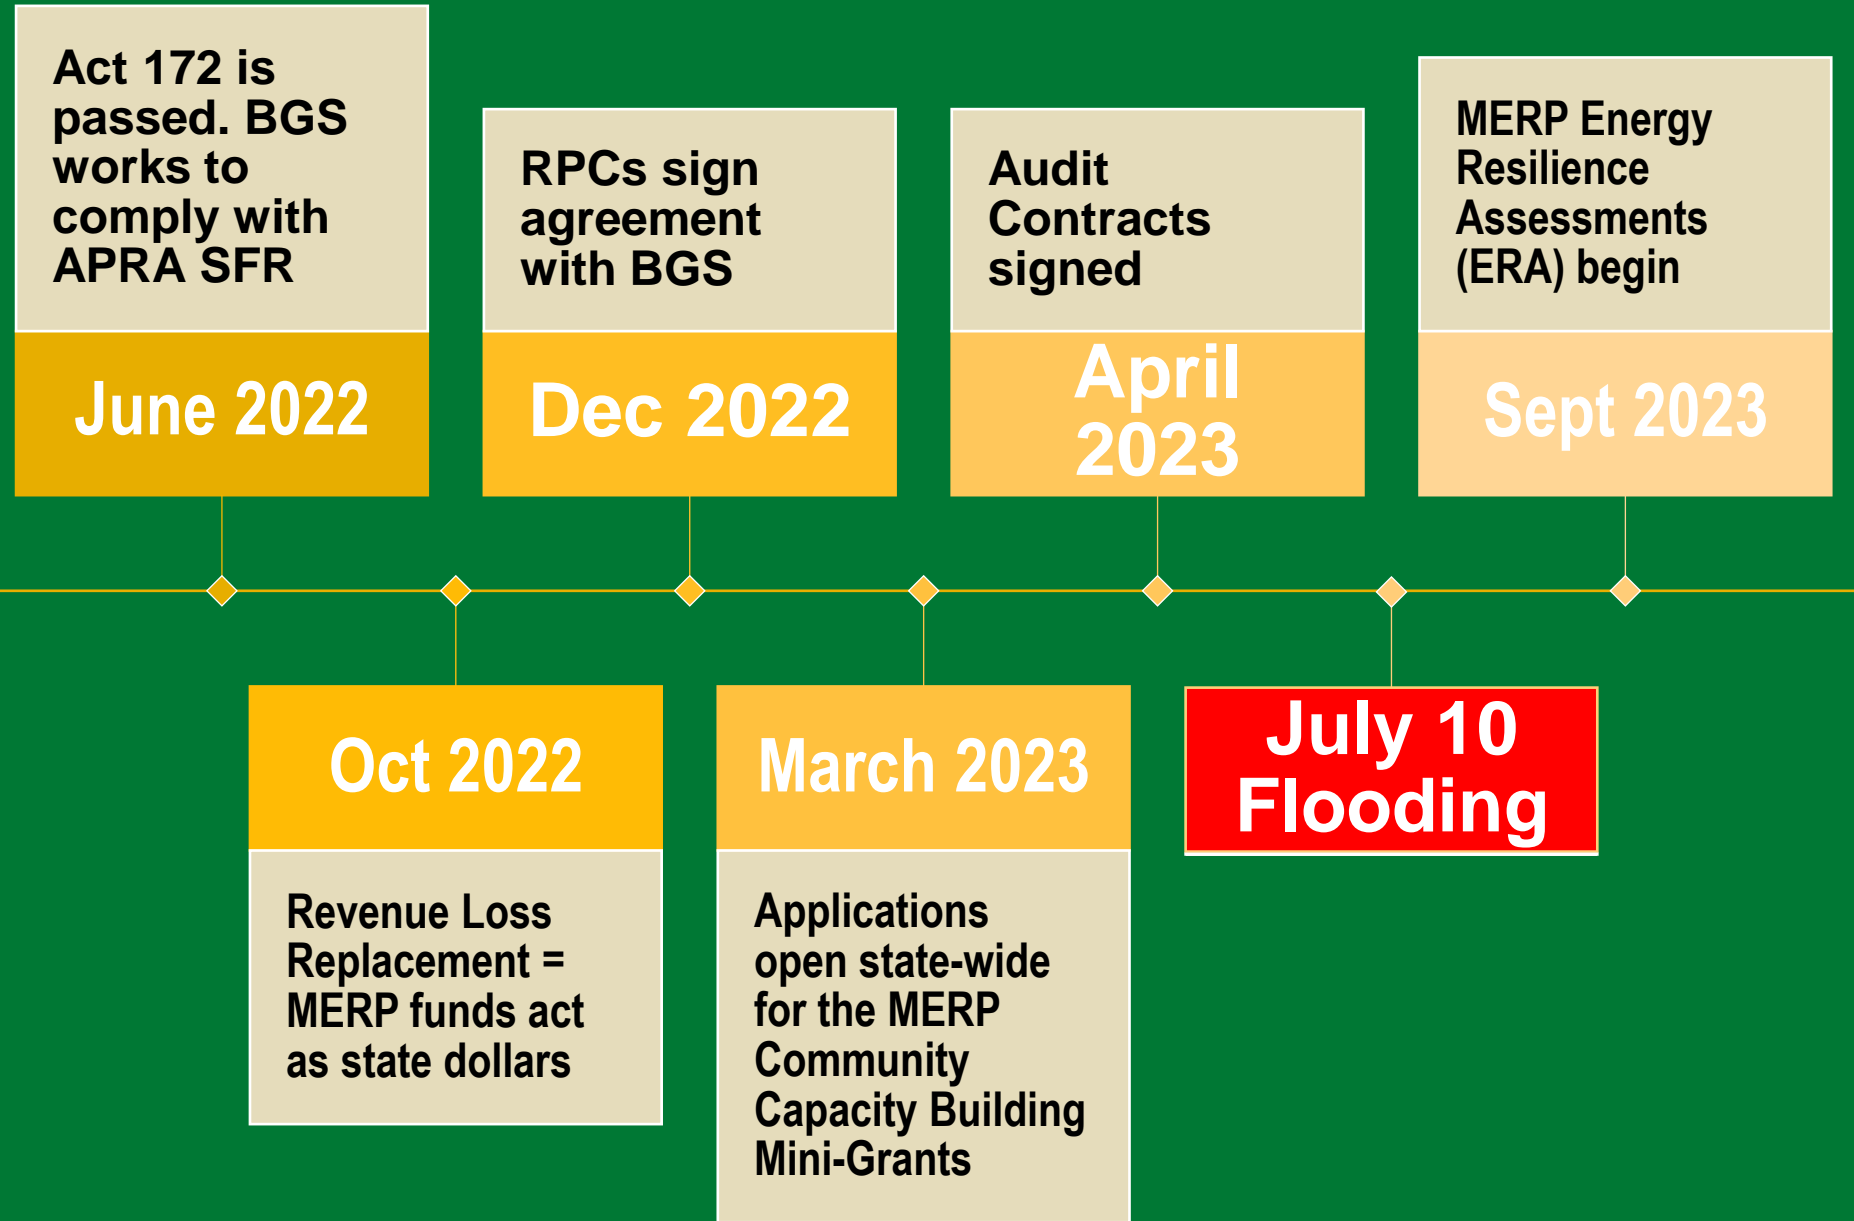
Act 172 is passed. BGS works to comply with APRA SFR

June 2022

Oct 2022

Revenue Loss Replacement = MERP funds act as state dollars

RPCs sign agreement with BGS

Dec 2022

March 2023

Applications open state-wide for the MERP Community Capacity Building Mini-Grants

Audit Contracts signed

April 2023

July 10 Flooding

MERP Energy Resilience Assessments (ERA) begin

Sept 2023